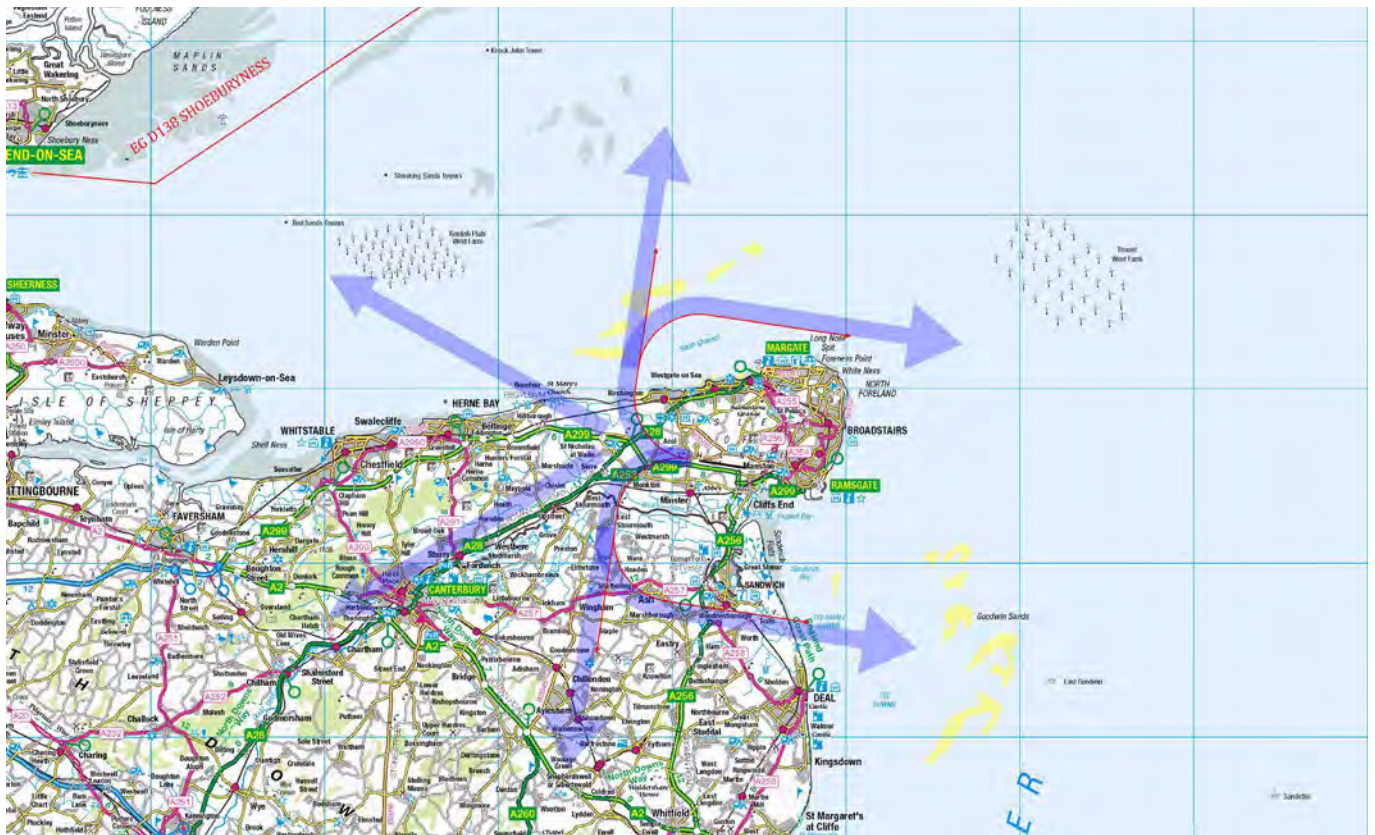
FOULNESS ISLAND

MAPLIN SANDS

Great Wakering

North Shoebury

Shoeburyness

Shoebury Ness

END-ON-SEA

EG D138 SHOEBURYNESS

Knock John Tower

Shivering Sands Towers

Red Sands Towers

Kentish Flats Wind Farm

Thanet Wind Farm

SHEERNESS

Minster

Warden Point

Warden

Leysdown-on-Sea

ISLE OF SHEPPEY

Eastchurch

WHITSTABLE

Swalecliffe

HERNE BAY

Shell Ness

Seasalter

Chestfield

A2990

A299

A28

A253

A299

Reculver

St Mary's Church

Birchington

Westgate on Sea

MARGATE

Long Nose Spit

Foreness Point

White Ness

NORTH FORELAND

BROADSTAIRS

RAMSGATE

A255

A256

A254

A299

Cliffs End

ITTINGBOURNE

FAVERSHAM

A299

A2

A28

A291

Sturry

Fordwich

Westbere

CANTERBURY

A257

Wingham

Ash

A257

SANDWICH

A256

Goodwin Sands

East Goodwin

Minster

Monkton

Sarre

Chislet

Herne

Chartham

Shalmsford Street

Chilham

Challock

Charing

A252

A251

A28

A2

Bridge

Barham

Chillenden

Aylesham

Eythorne

A256

A258

DEAL

Walmer

Kingsdown

St Margaret's at Cliffe

A260

A2

Whitfield

Wye

North Downs Way

Sandettie

Great Stonar

Worth

Eastry

Northbourne

East Studdal

Sholden